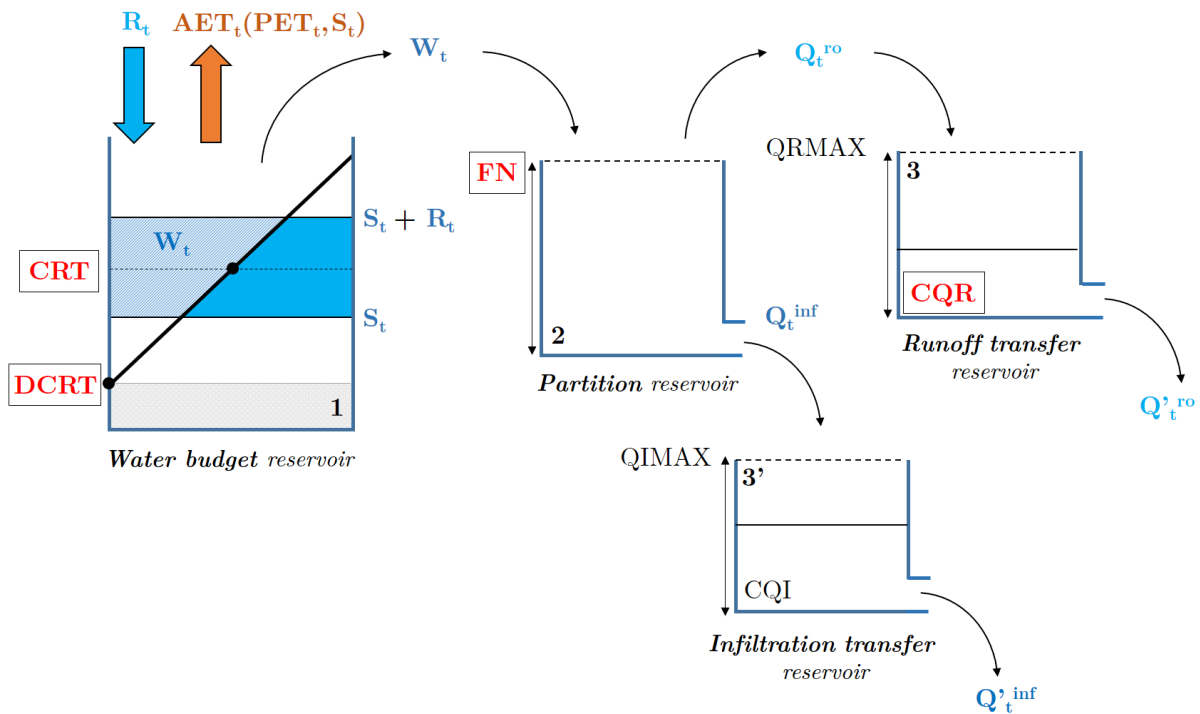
$R_t$

$AET_t(PET_t,S_t)$

$W_t$

$Q_t^{ro}$

QRMAX

3

FN

$W_t$

$S_t + R_t$

CRT

$S_t$

$Q_t^{inf}$

CQR

2

DCRT

1

*Partition* reservoir

*Runoff transfer* reservoir

$Q'^{ro}_t$

*Water budget* reservoir

QIMAX

3'

CQI

*Infiltration transfer* reservoir

$Q'^{inf}_t$